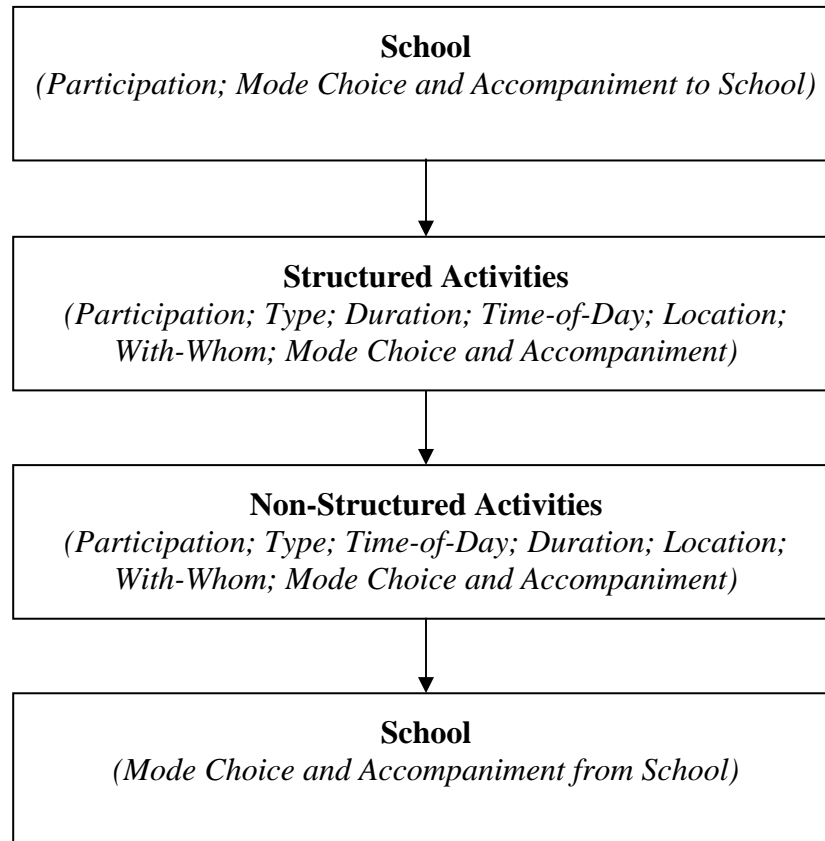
School
(Participation; Mode Choice and Accompaniment to School)

Structured Activities
(Participation; Type; Duration; Time-of-Day; Location; With-Whom; Mode Choice and Accompaniment)

Non-Structured Activities
(Participation; Type; Time-of-Day; Duration; Location; With-Whom; Mode Choice and Accompaniment)

School
(Mode Choice and Accompaniment from School)